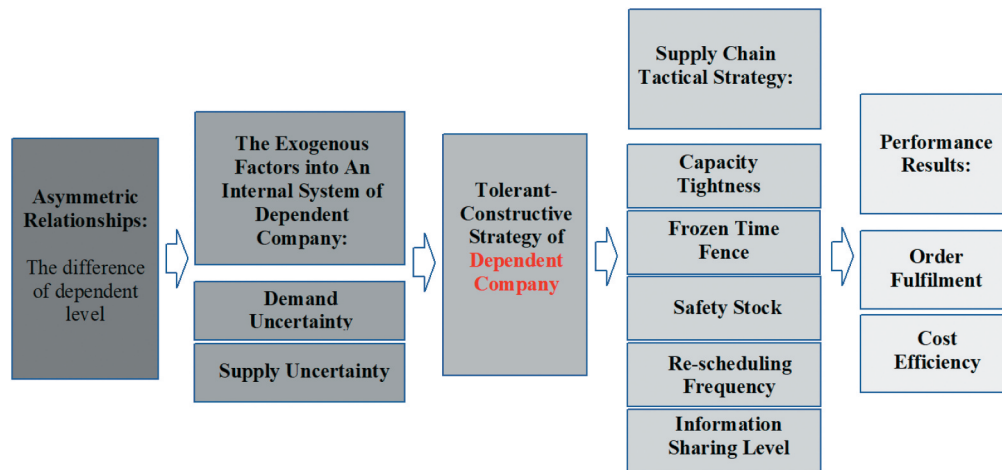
Asymmetric Relationships:

The difference of dependent level

The Exogenous Factors into An Internal System of Dependent Company:

Demand Uncertainty

Supply Uncertainty

Tolerant-Constructive Strategy of Dependent Company

Supply Chain Tactical Strategy:

Capacity Tightness

Frozen Time Fence

Safety Stock

Re-scheduling Frequency

Information Sharing Level

Performance Results:

Order Fulfilment

Cost Efficiency